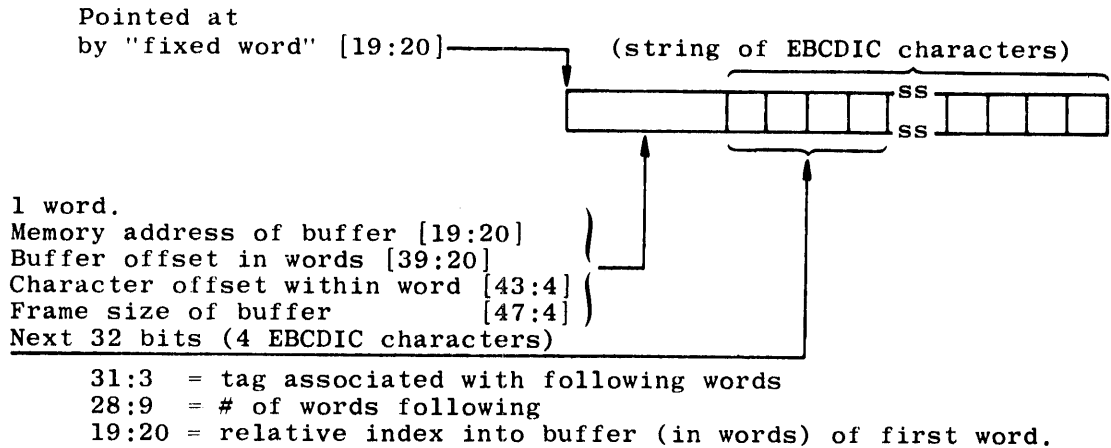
Pointed at
by "fixed word" [19:20]

(string of EBCDIC characters)

ss
ss

1 word.
Memory address of buffer [19:20]
Buffer offset in words [39:20]
Character offset within word [43:4]
Frame size of buffer [47:4]
Next 32 bits (4 EBCDIC characters)

31:3 = tag associated with following words
28:9 = # of words following
19:20 = relative index into buffer (in words) of first word.